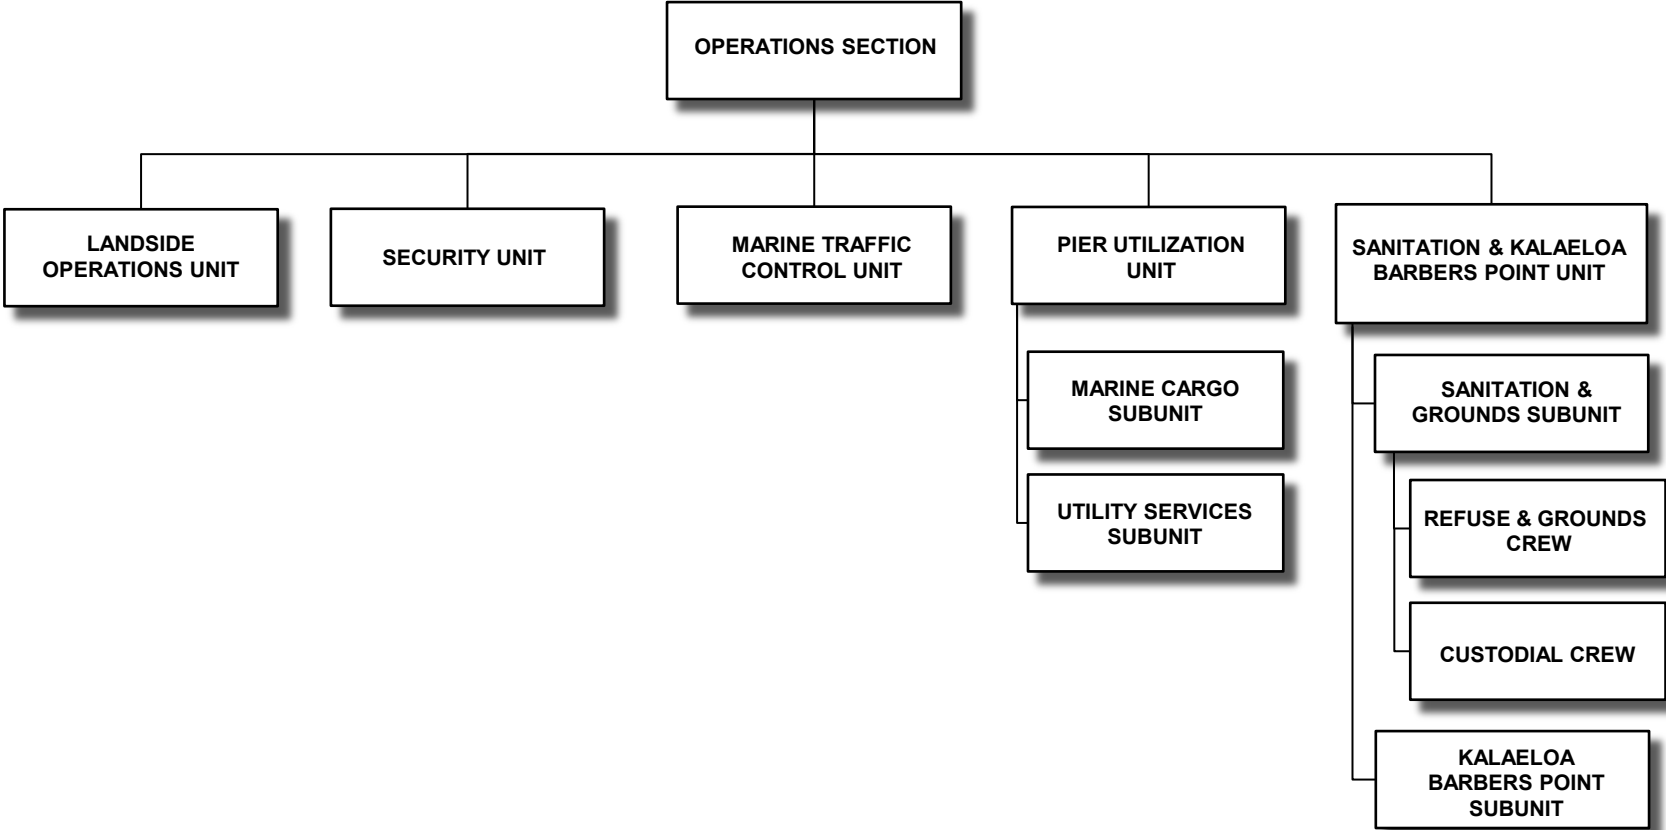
OPERATIONS SECTION

LANDSIDE OPERATIONS UNIT

SECURITY UNIT

MARINE TRAFFIC CONTROL UNIT

PIER UTILIZATION UNIT

MARINE CARGO SUBUNIT

UTILITY SERVICES SUBUNIT

SANITATION & KALAELOA BARBERS POINT UNIT

SANITATION & GROUNDS SUBUNIT

REFUSE & GROUNDS CREW

CUSTODIAL CREW

KALAELOA BARBERS POINT SUBUNIT